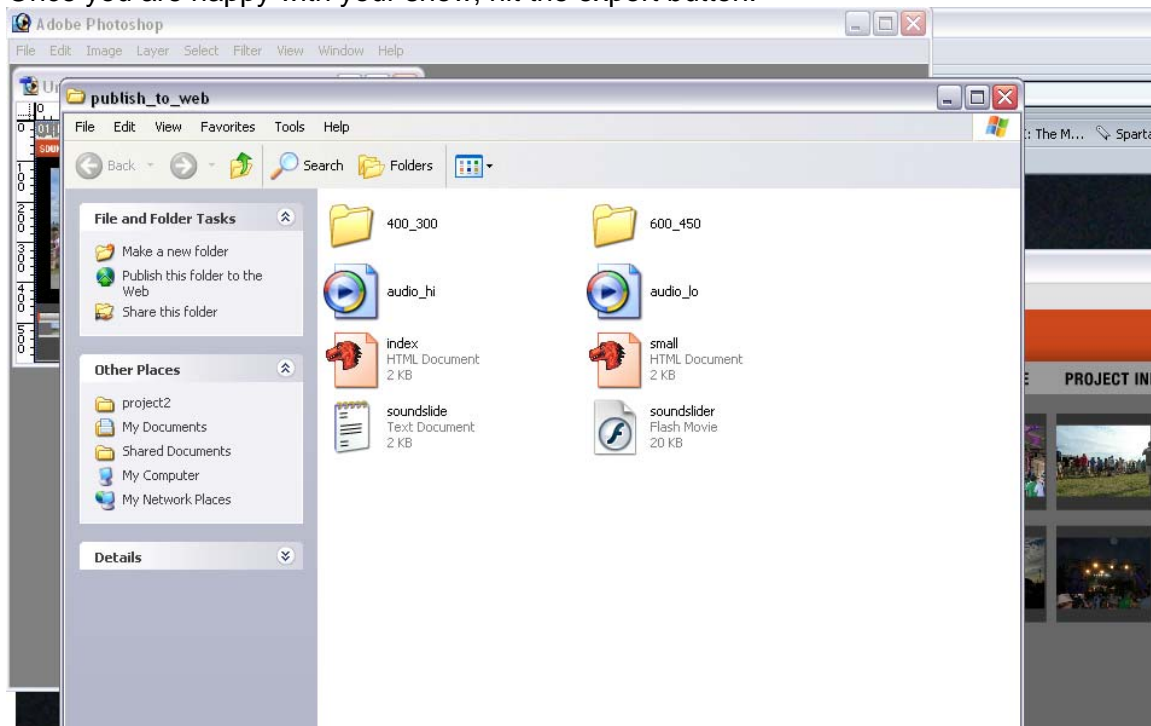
Once you are happy with your show, hit the export button.

Adobe Photoshop

File Edit Image Layer Select Filter View Window Help

publish_to_web

File Edit View Favorites Tools Help

Back Search Folders

File and Folder Tasks

Make a new folder

Publish this folder to the Web

Share this folder

Other Places

project2

My Documents

Shared Documents

My Computer

My Network Places

Details

400_300

600_450

audio_hi

audio_lo

index
HTML Document
2 KB

small
HTML Document
2 KB

soundslide
Text Document
2 KB

soundslider
Flash Movie
20 KB

: The M... Sparta

PROJECT IN